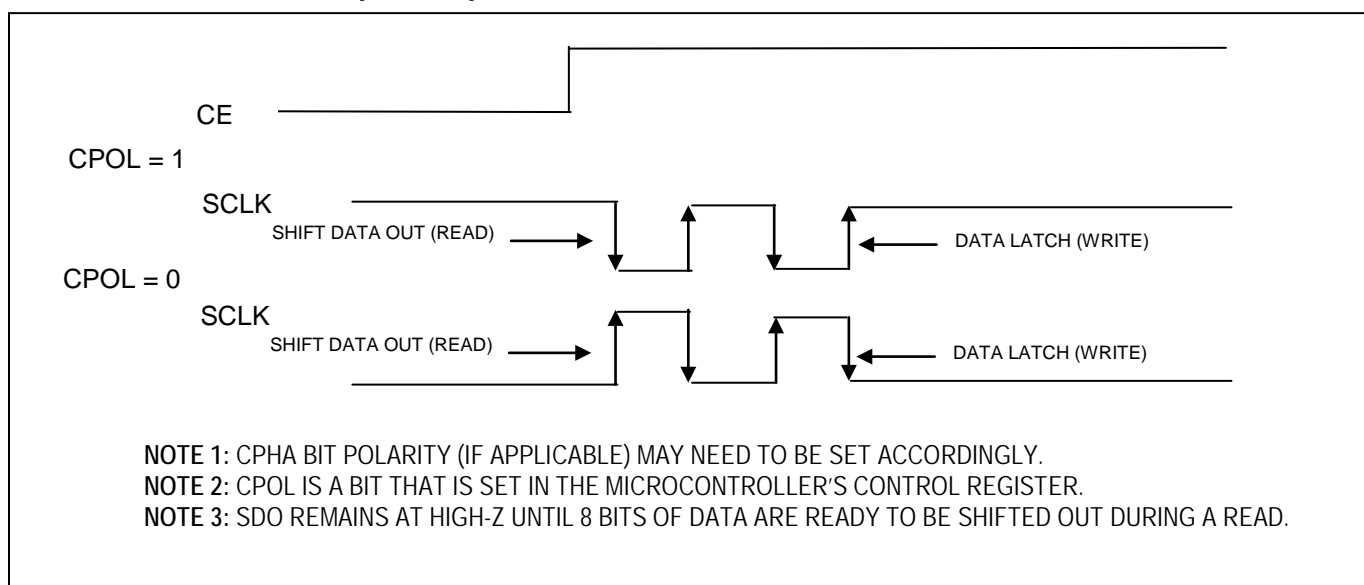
CE

CPOL = 1

SCLK

SHIFT DATA OUT (READ)

DATA LATCH (WRITE)

CPOL = 0

SCLK

SHIFT DATA OUT (READ)

DATA LATCH (WRITE)

NOTE 1: CPHA BIT POLARITY (IF APPLICABLE) MAY NEED TO BE SET ACCORDINGLY.
NOTE 2: CPOL IS A BIT THAT IS SET IN THE MICROCONTROLLER'S CONTROL REGISTER.
NOTE 3: SDO REMAINS AT HIGH-Z UNTIL 8 BITS OF DATA ARE READY TO BE SHIFTED OUT DURING A READ.